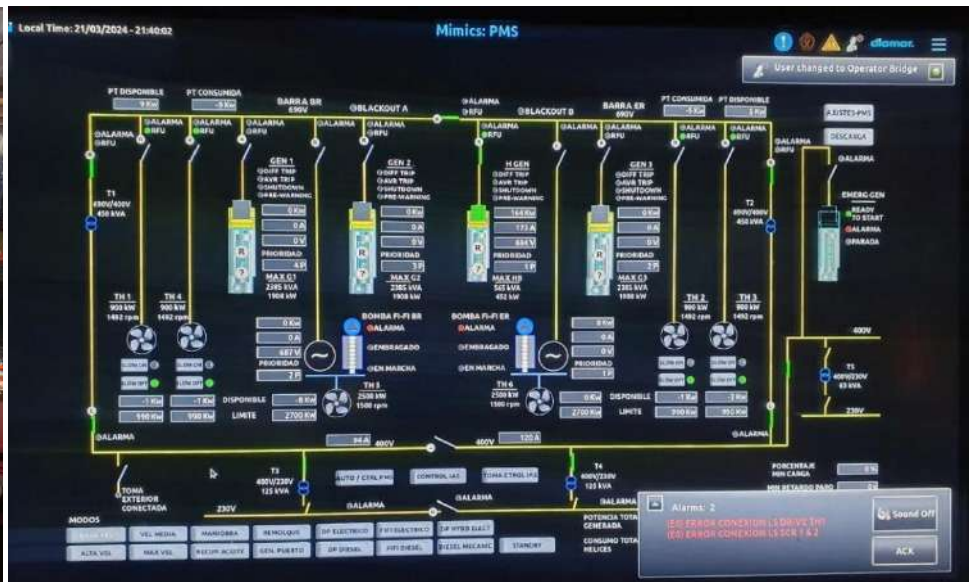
Local Time: 21/03/2024 - 21:40:02

Mimics: PMS

User changed to Operator Bridge

PT DISPONIBLE
9 Kw
PT CONSUMIDA
-5 Kw
BARRA BR
690V
BLACKOUT A
ALARMA
RFU
BLACKOUT B
BARRA ER
690V
PT CONSUMIDA
-5 Kw
PT DISPONIBLE
8 Kw
AJUSTES PMS
DESCARGA

ALARMA
RFU
ALARMA
RFU
ALARMA
RFU
ALARMA
RFU
ALARMA
RFU
ALARMA
RFU
ALARMA
RFU
ALARMA
RFU
ALARMA
RFU
ALARMA
RFU

T1
690V/400V
450 kVA

GEN 1
DIFF TRIP
AVR TRIP
SHUTDOWN
PRE-WARNING
0 Kw
0 A
0 V
PRIORIDAD
4 P
MAX G1
2385 kVA
1908 kW

GEN 2
DIFF TRIP
AVR TRIP
SHUTDOWN
PRE-WARNING
0 Kw
0 A
0 V
PRIORIDAD
3 P
MAX G2
2385 kVA
1908 kW

H GEN
DIFF TRIP
AVR TRIP
SHUTDOWN
PRE-WARNING
164 Kw
173 A
684 V
PRIORIDAD
1 P
MAX HG
565 kVA
452 kW

GEN 3
DIFF TRIP
AVR TRIP
SHUTDOWN
PRE-WARNING
0 Kw
0 A
0 V
PRIORIDAD
2 P
MAX G3
2385 kVA
1908 kW

T2
690V/400V
450 kVA

ALARMA
EMERG GEN
READY TO START
ALARMA
PARADA

TH 1
900 kW
1492 rpm
TH 4
900 kW
1492 rpm

0 Kw
0 A
687 V
PRIORIDAD
2 P

BOMBA FI-FI BR
ALARMA
EMBRAGADO
EN MARCHA

BOMBA FI-FI ER
ALARMA
EMBRAGADO
EN MARCHA

0 Kw
0 A
0 V
PRIORIDAD
1 P

TH 2
900 kW
1492 rpm
TH 3
900 kW
1492 rpm

400V

T5
400V/230V
63 kVA
230V

SLOW ON
SLOW ON
SLOW OFF
SLOW OFF
SLOW ON
SLOW ON
SLOW OFF
SLOW OFF

-1 Kw
-1 Kw
990 Kw
990 Kw
DISPONIBLE
-8 Kw
LIMITE
2700 Kw

TH 5
2500 kW
1500 rpm

TH 6
2500 kW
1500 rpm

0 Kw
2700 Kw
DISPONIBLE
-1 Kw
-3 Kw
LIMITE
990 Kw
990 Kw

ALARMA
ALARMA
94 A
400V
400V
120 A

T3
400V/230V
125 kVA
AUTO / CTRL PMS
CONTROL IAS
TOMA CTROL IAS
T4
400V/230V
125 kVA

TOMA EXTERIOR CONECTADA
230V
ALARMA
ALARMA
ALARMA

PORCENTAJE MIN CARGA
0 %
MIN RETARDO PARO

MODOS
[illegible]
VEL MEDIA
MANIOBRA
REMOLQUE
DP ELECTRICO
FIFI ELECTRICO
DP HYBR ELECT
ALTA VEL
MAX VEL
RECUP ACEITE
GEN. PUERTO
DP DIESEL
FIFI DIESEL
DIESEL MECANIC
STANDBY

POTENCIA TOTAL GENERADA
CONSUMO TOTAL HELICES

Alarms: 2
(E0) ERROR CONEXION LS DB/VE TH1
(E0) ERROR CONEXION LS SCR 1 & 2
Sound Off
ACK